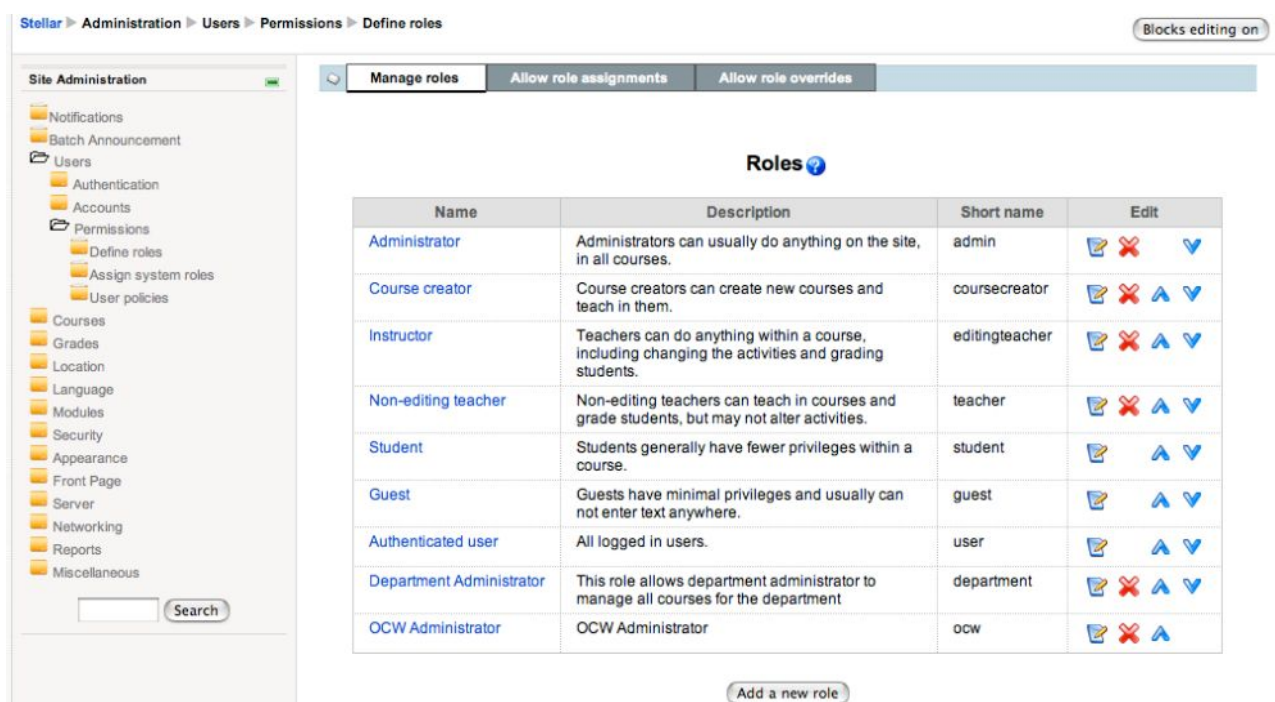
Stellar ▸ Administration ▸ Users ▸ Permissions ▸ Define roles

Blocks editing on

Site Administration

Notifications
Batch Announcement
Users
Authentication
Accounts
Permissions
Define roles
Assign system roles
User policies
Courses
Grades
Location
Language
Modules
Security
Appearance
Front Page
Server
Networking
Reports
Miscellaneous

Search

Manage roles | Allow role assignments | Allow role overrides

Roles

| Name | Description | Short name | Edit |
|---|---|---|---|
| Administrator | Administrators can usually do anything on the site, in all courses. | admin | |
| Course creator | Course creators can create new courses and teach in them. | coursecreator | |
| Instructor | Teachers can do anything within a course, including changing the activities and grading students. | editingteacher | |
| Non-editing teacher | Non-editing teachers can teach in courses and grade students, but may not alter activities. | teacher | |
| Student | Students generally have fewer privileges within a course. | student | |
| Guest | Guests have minimal privileges and usually can not enter text anywhere. | guest | |
| Authenticated user | All logged in users. | user | |
| Department Administrator | This role allows department administrator to manage all courses for the department | department | |
| OCW Administrator | OCW Administrator | ocw | |

Add a new role